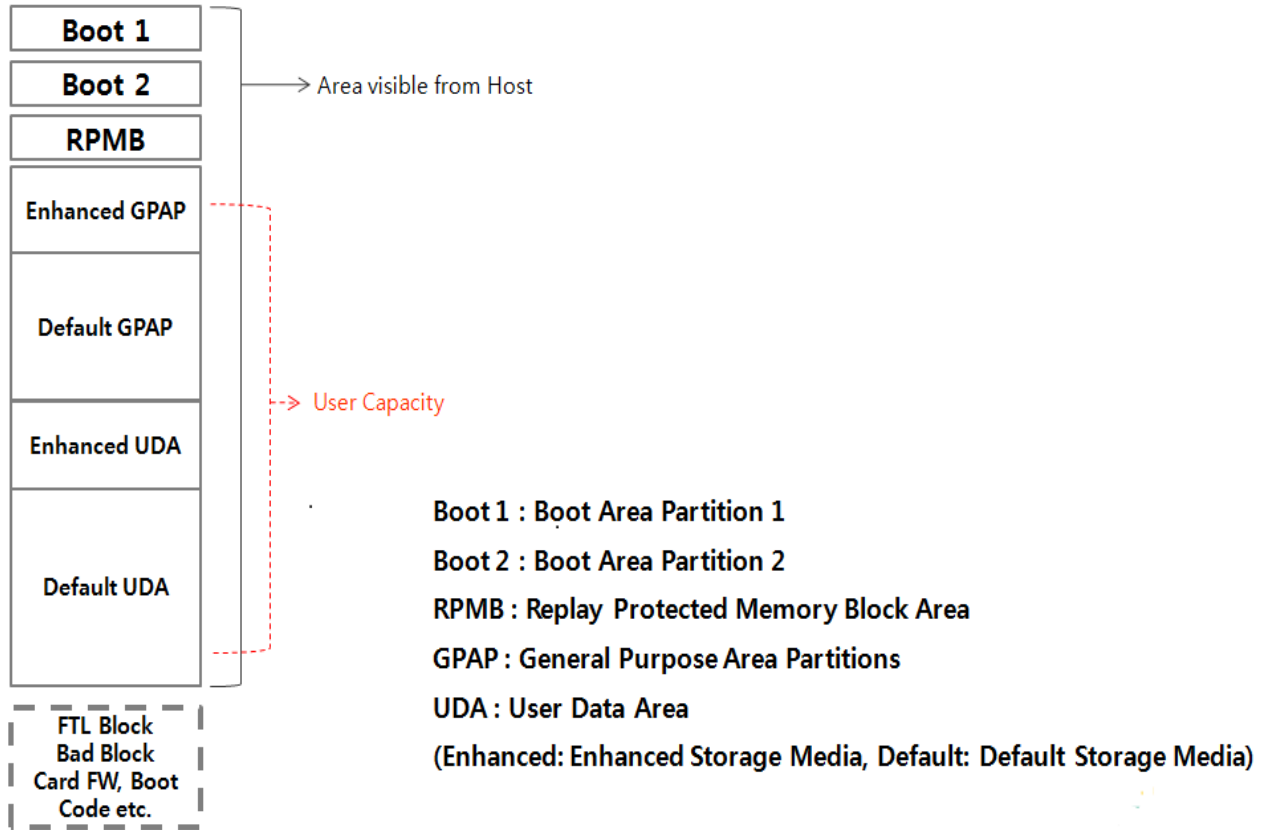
Boot 1
Boot 2
RPMB
Enhanced GPAP
Default GPAP
Enhanced UDA
Default UDA

FTL Block
Bad Block
Card FW, Boot Code etc.

Area visible from Host

User Capacity

Boot 1 : Boot Area Partition 1
Boot 2 : Boot Area Partition 2
RPMB : Replay Protected Memory Block Area
GPAP : General Purpose Area Partitions
UDA : User Data Area
(Enhanced: Enhanced Storage Media, Default: Default Storage Media)